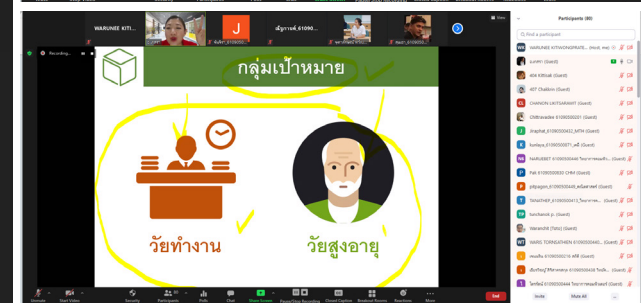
WARUNEE KITI...

J

จันจิรา_6109050...

พัฒนาวดี_61090...

พชรพรรณ_6109050...

ชนม.ร_6109050...

View

Recording...

กลุ่มเป้าหมาย

วัยทำงาน

วัยสูงอายุ

Participants (80)

Find a participant

WARUNEE KITWONGPRATE... (Host, me)

tunPP1 (Guest)

406 Kittisak (Guest)

427 Chalkrin (Guest)

CHANON LAOTSARAWUT (Guest)

Chitbraadee 6109050051 (Guest)

chaphat_6109050432_MTH (Guest)

tunlaya_6109050071_... (Guest)

NARUEBET 6109050448 (Guest)

Fah 6109050830 CHM (Guest)

pitpagon_6109050448_... (Guest)

TANATHEP_6109050413_... (Guest)

tanchanok p. (Guest)

titanandit (Toto) (Guest)

NARIS TORNGATHEN 6109050440... (Guest)

6109050216 (Guest)

6109050438 (Guest)

6109050444 (Guest)

Unmute

Start Video

Security

Participants

Polls

Chat

Share Screen

Pause/Stop Recording

Closed Caption

Breakout Rooms

Reactions

More

End

Invite

Mute All